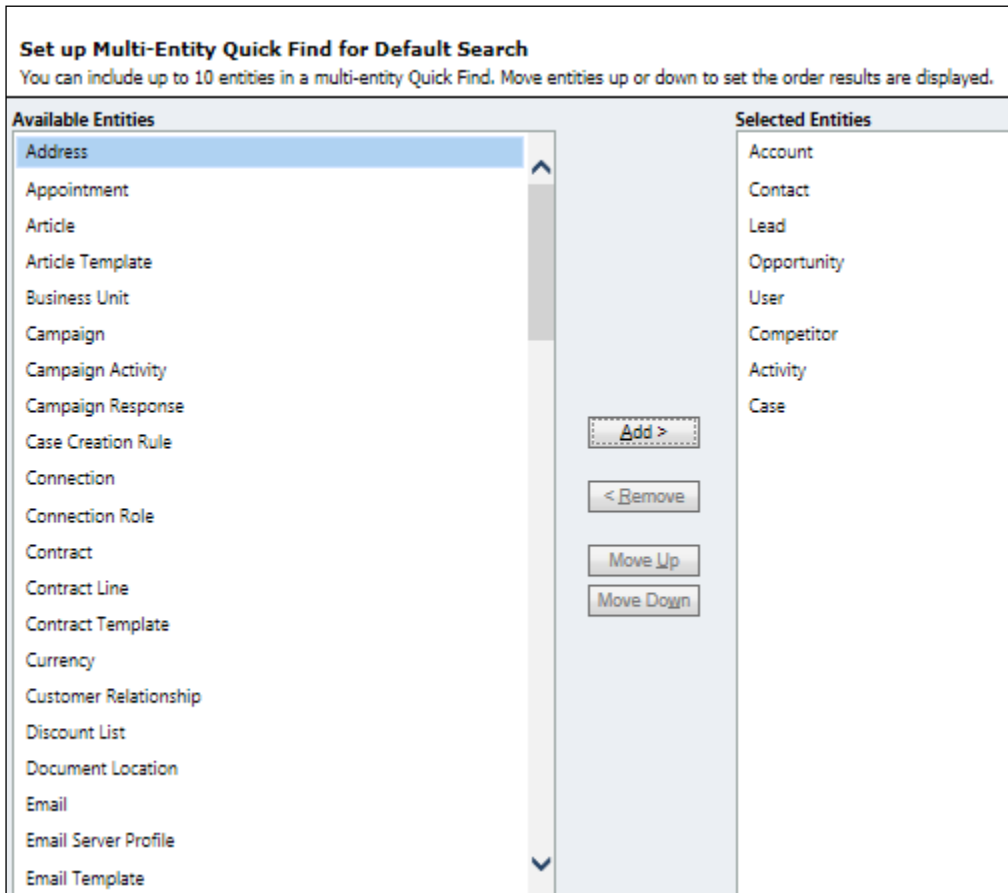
Set up Multi-Entity Quick Find for Default Search
You can include up to 10 entities in a multi-entity Quick Find. Move entities up or down to set the order results are displayed.

Available Entities
Address
Appointment
Article
Article Template
Business Unit
Campaign
Campaign Activity
Campaign Response
Case Creation Rule
Connection
Connection Role
Contract
Contract Line
Contract Template
Currency
Customer Relationship
Discount List
Document Location
Email
Email Server Profile
Email Template

Add >
< Remove
Move Up
Move Down

Selected Entities
Account
Contact
Lead
Opportunity
User
Competitor
Activity
Case